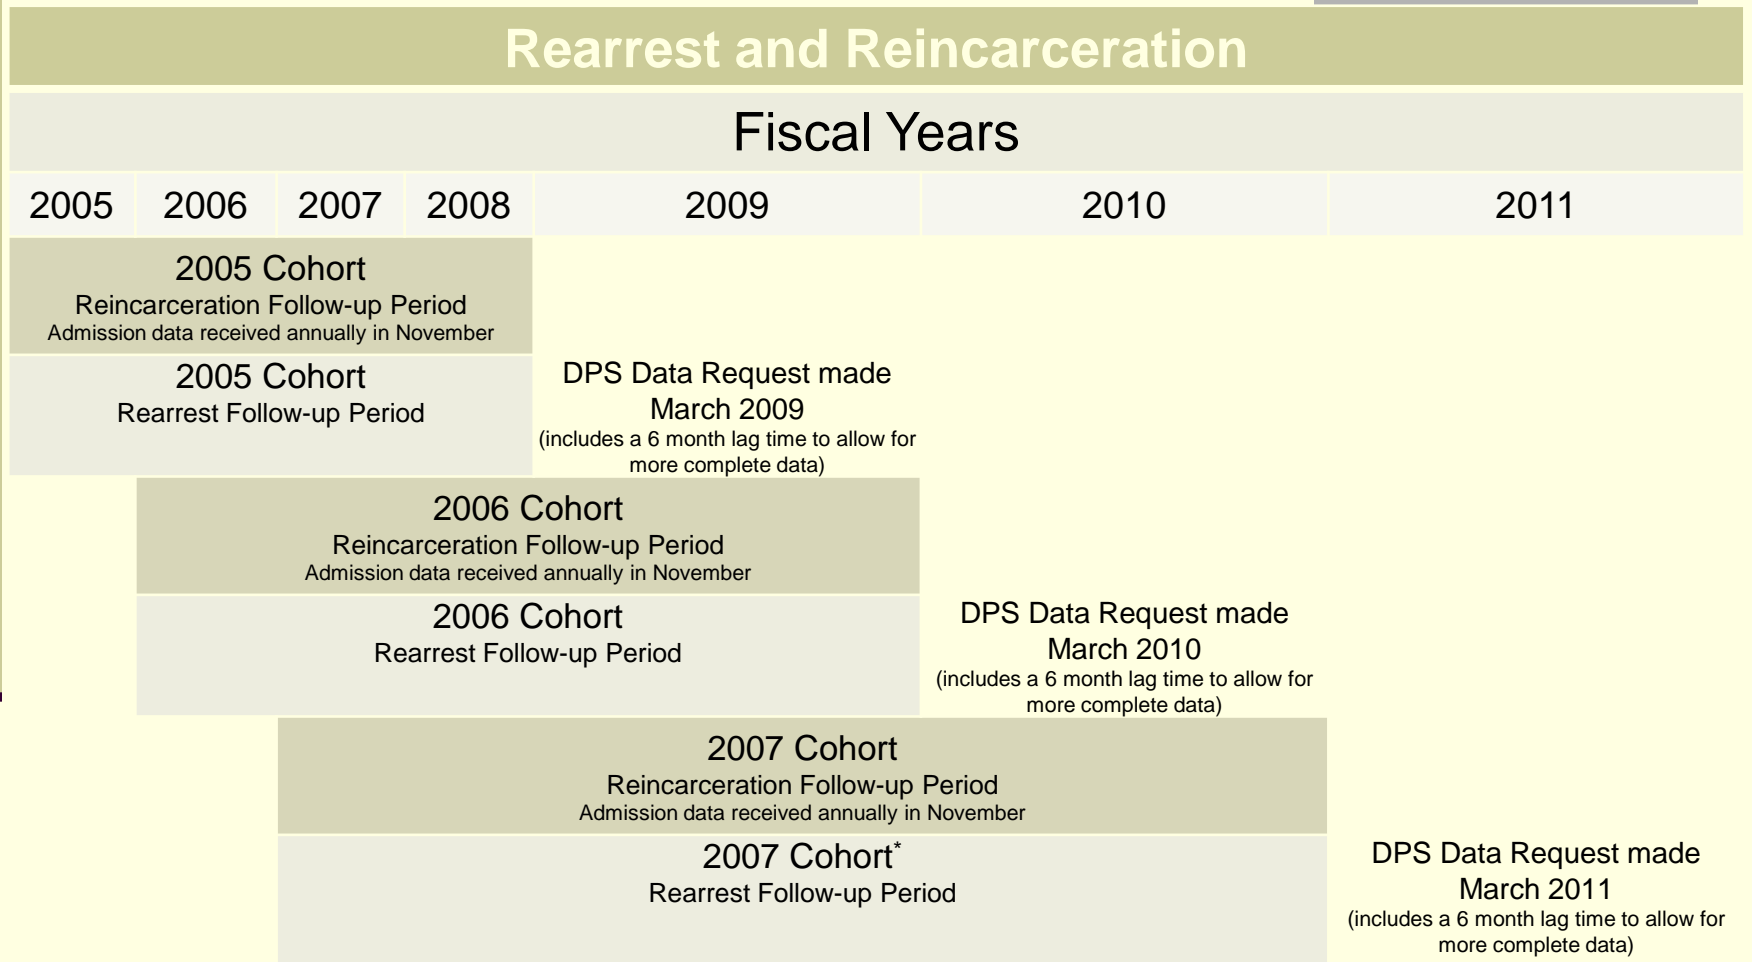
Rearrest and Reincarceration

Fiscal Years

| 2005 | 2006 | 2007 | 2008 | 2009 | 2010 | 2011 |
|---|---|---|---|---|---|---|

2005 Cohort
Reincarceration Follow-up Period
Admission data received annually in November

2005 Cohort
Rearrest Follow-up Period

DPS Data Request made March 2009
(includes a 6 month lag time to allow for more complete data)

2006 Cohort
Reincarceration Follow-up Period
Admission data received annually in November

2006 Cohort
Rearrest Follow-up Period

DPS Data Request made March 2010
(includes a 6 month lag time to allow for more complete data)

2007 Cohort
Reincarceration Follow-up Period
Admission data received annually in November

2007 Cohort*
Rearrest Follow-up Period

DPS Data Request made March 2011
(includes a 6 month lag time to allow for more complete data)